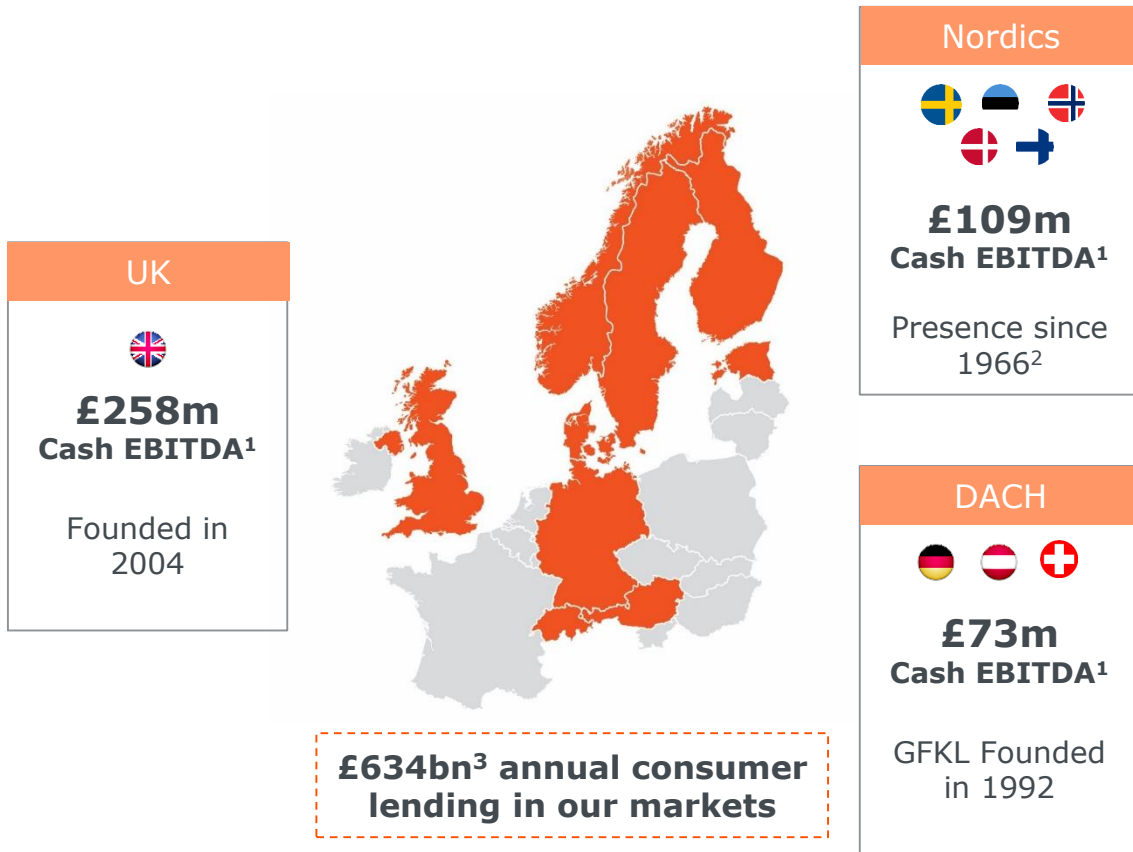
Nordics

£109m
Cash EBITDA$^1$

Presence since 1966$^2$

UK

£258m
Cash EBITDA$^1$

Founded in 2004

DACH

£73m
Cash EBITDA$^1$

GFKL Founded in 1992

£634bn$^3$ annual consumer lending in our markets